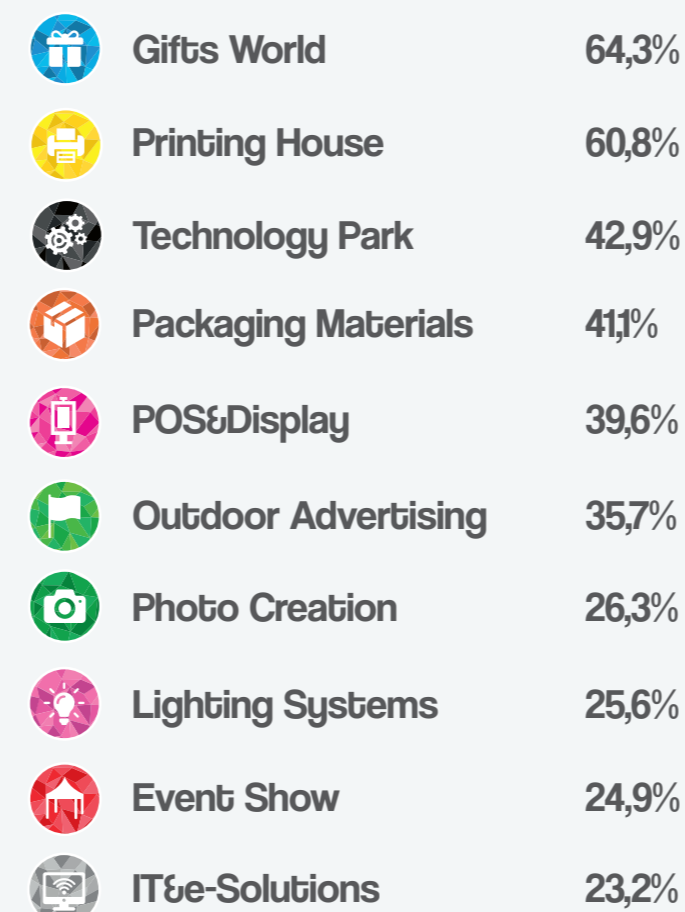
| | |
|---|---|
| Gifts World | 64,3% |
| Printing House | 60,8% |
| Technology Park | 42,9% |
| Packaging Materials | 41,1% |
| POS&Display | 39,6% |
| Outdoor Advertising | 35,7% |
| Photo Creation | 26,3% |
| Lighting Systems | 25,6% |
| Event Show | 24,9% |
| IT&e-Solutions | 23,2% |